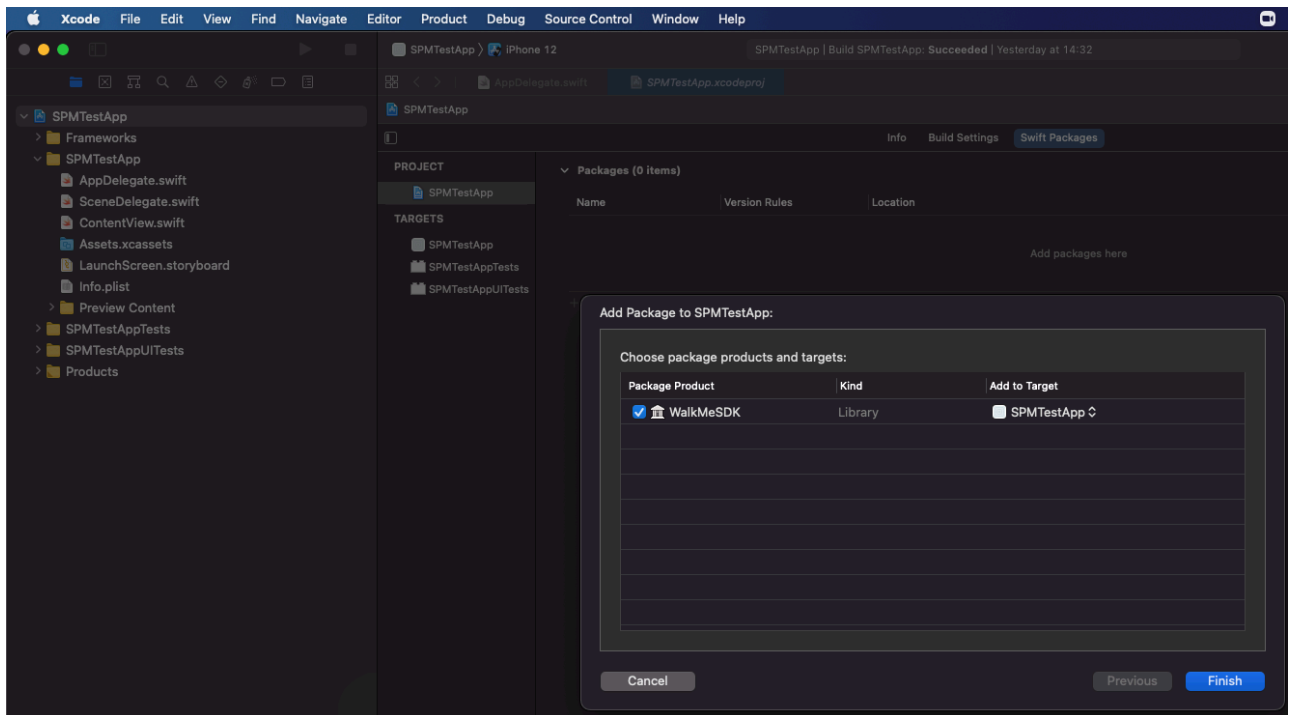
Xcode File Edit View Find Navigate Editor Product Debug Source Control Window Help

SPMTestApp 〉 iPhone 12

SPMTestApp | Build SPMTestApp: Succeeded | Yesterday at 14:32

AppDelegate.swift

SPMTestApp.xcodeproj

SPMTestApp

Info Build Settings Swift Packages

SPMTestApp
Frameworks
SPMTestApp
AppDelegate.swift
SceneDelegate.swift
ContentView.swift
Assets.xcassets
LaunchScreen.storyboard
Info.plist
Preview Content
SPMTestAppTests
SPMTestAppUITests
Products

PROJECT
SPMTestApp
TARGETS
SPMTestApp
SPMTestAppTests
SPMTestAppUITests

Packages (0 items)

| Name | Version Rules | Location |
|---|---|---|

Add packages here

Add Package to SPMTestApp:

Choose package products and targets:

| Package Product | Kind | Add to Target |
|---|---|---|
| WalkMeSDK | Library | SPMTestApp |

Cancel

Previous

Finish